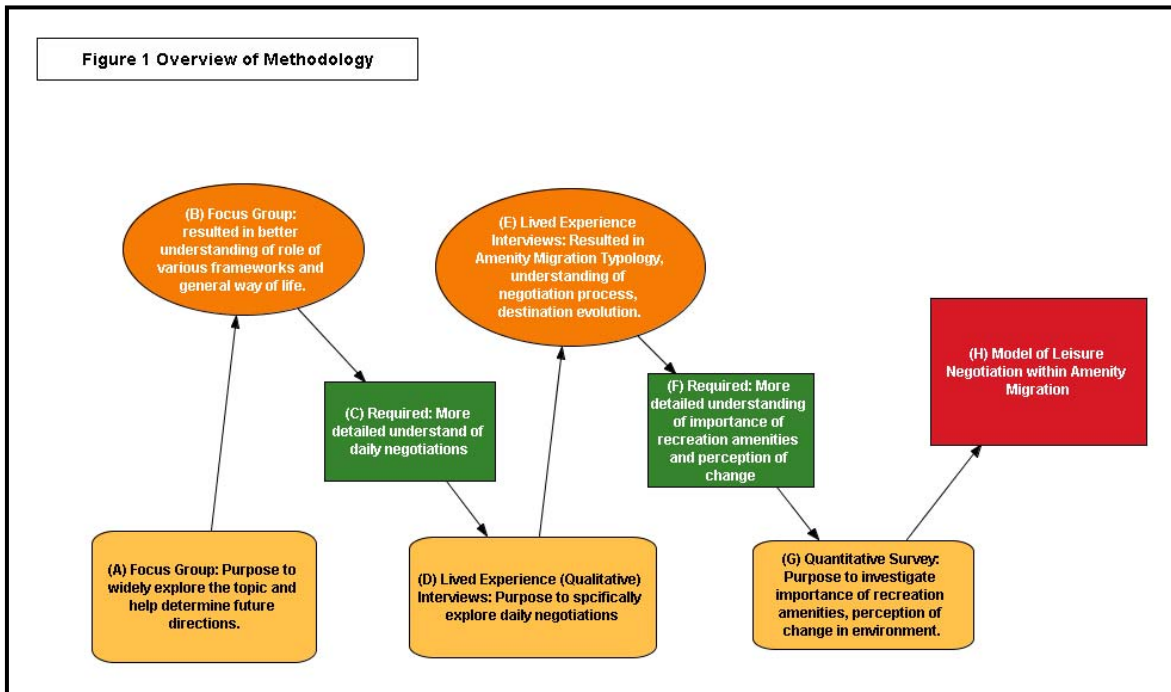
Figure 1 Overview of Methodology

(B) Focus Group: resulted in better understanding of role of various frameworks and general way of life.

(E) Lived Experience Interviews: Resulted in Amenity Migration Typology, understanding of negotiation process, destination evolution.

(H) Model of Leisure Negotiation within Amenity Migration

(C) Required: More detailed understand of daily negotiations

(F) Required: More detailed understanding of importance of recreation amenities and perception of change

(A) Focus Group: Purpose to widely explore the topic and help determine future directions.

(D) Lived Experience (Qualitative) Interviews: Purpose to spcifically explore daily negotiations

(G) Quantitative Survey: Purpose to investigate importance of recreation amenities, perception of change in environment.